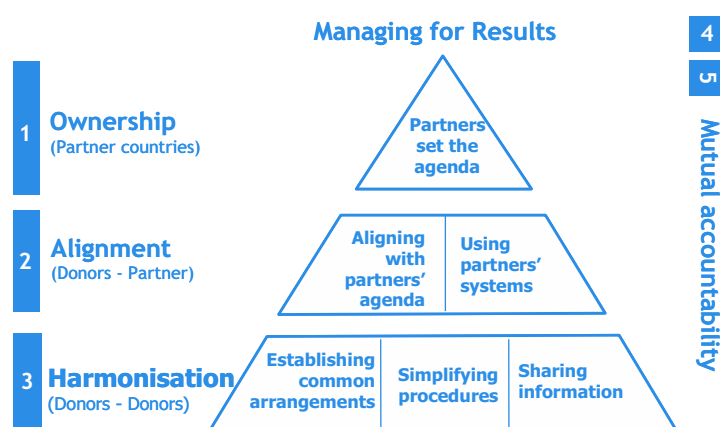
Managing for Results

4

5

1 Ownership
(Partner countries)

Partners set the agenda

2 Alignment
(Donors - Partner)

Aligning with partners' agenda

Using partners' systems

3 Harmonisation
(Donors - Donors)

Establishing common arrangements

Simplifying procedures

Sharing information

Mutual accountability